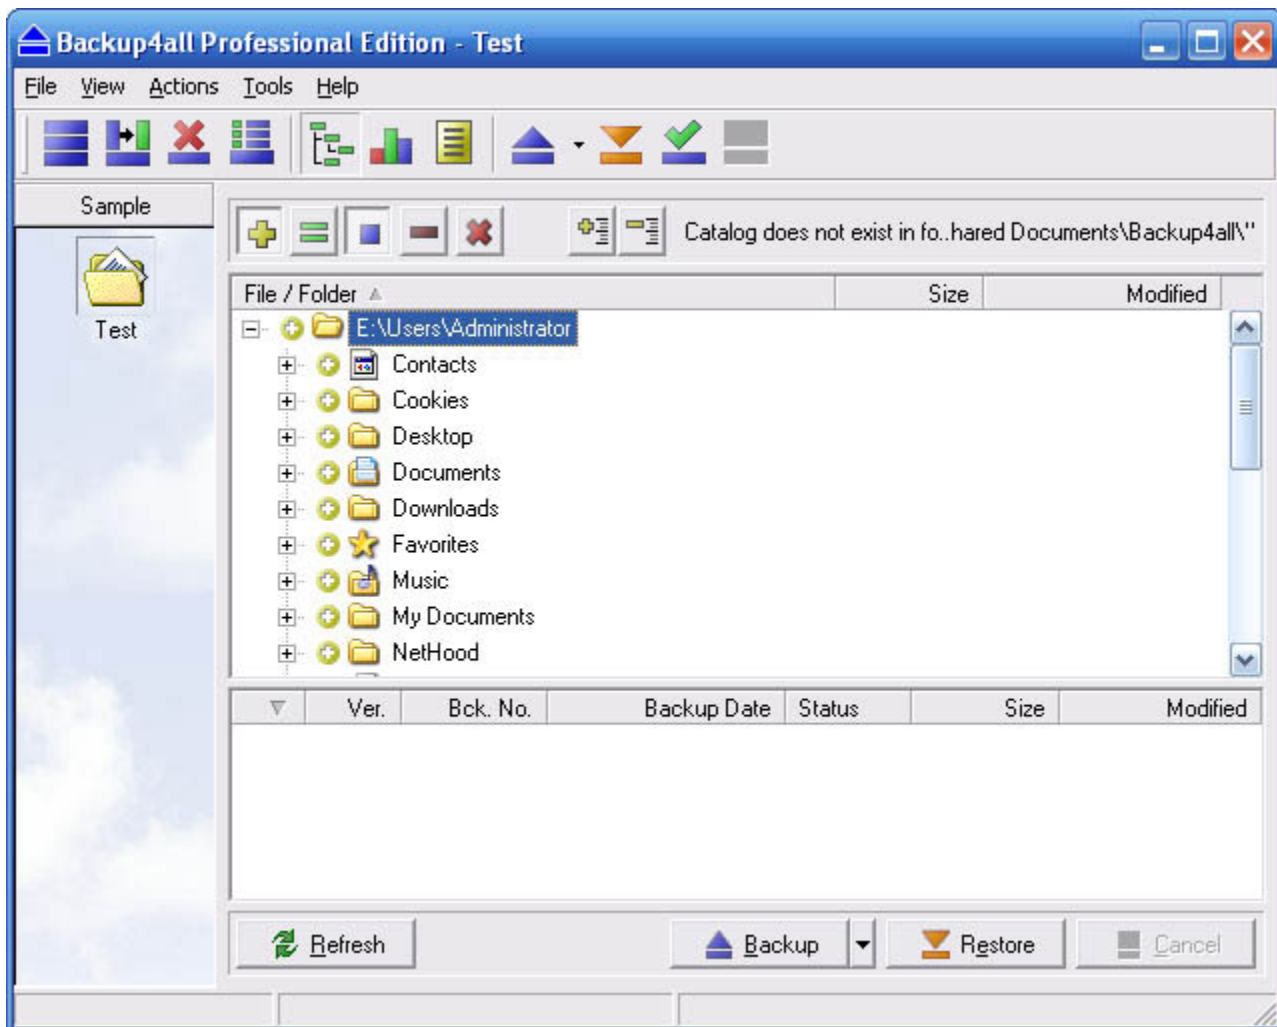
Backup4all Professional Edition - Test

File View Actions Tools Help

Sample

Test

Catalog does not exist in fo..hared Documents\Backup4all\"

| File / Folder | Size | Modified |
|---|---|---|

E:\Users\Administrator
Contacts
Cookies
Desktop
Documents
Downloads
Favorites
Music
My Documents
NetHood

| Ver. | Bck. No. | Backup Date | Status | Size | Modified |
|---|---|---|---|---|---|

Refresh
Backup
Restore
Cancel